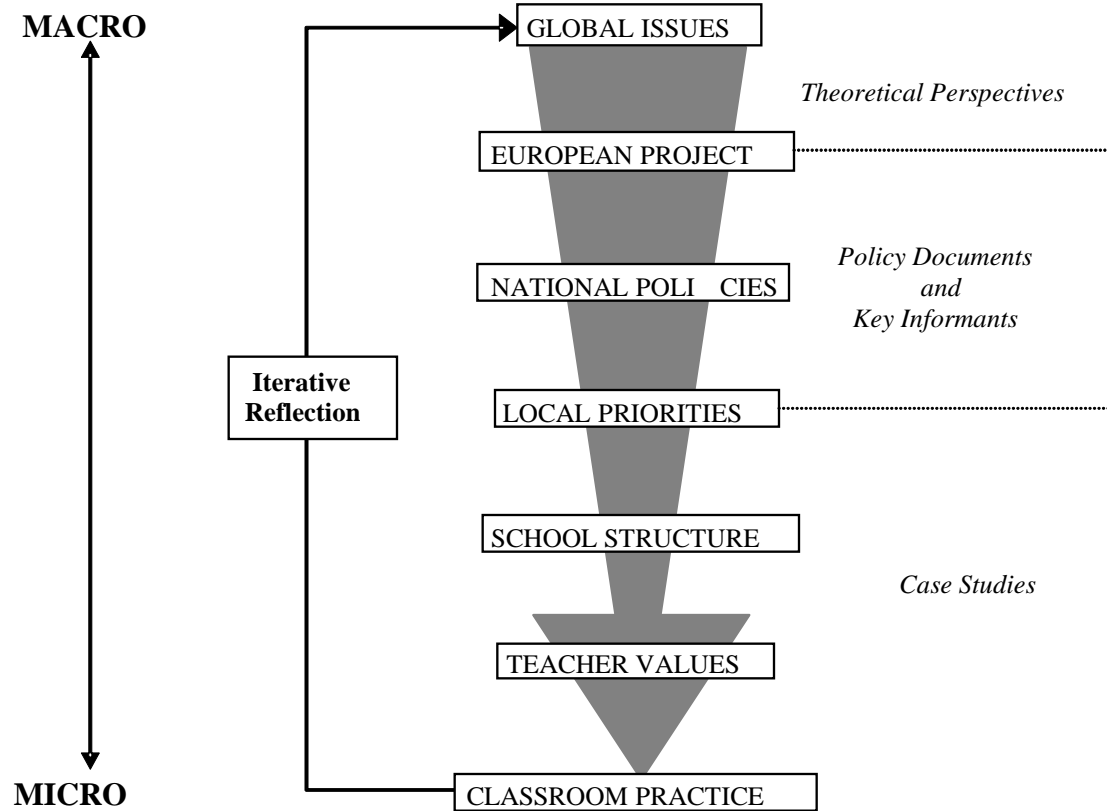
MACRO

GLOBAL ISSUES

Theoretical Perspectives

EUROPEAN PROJECT

Policy Documents and Key Informants

NATIONAL POLI CIES

Iterative Reflection

LOCAL PRIORITIES

SCHOOL STRUCTURE

Case Studies

TEACHER VALUES

MICRO

CLASSROOM PRACTICE